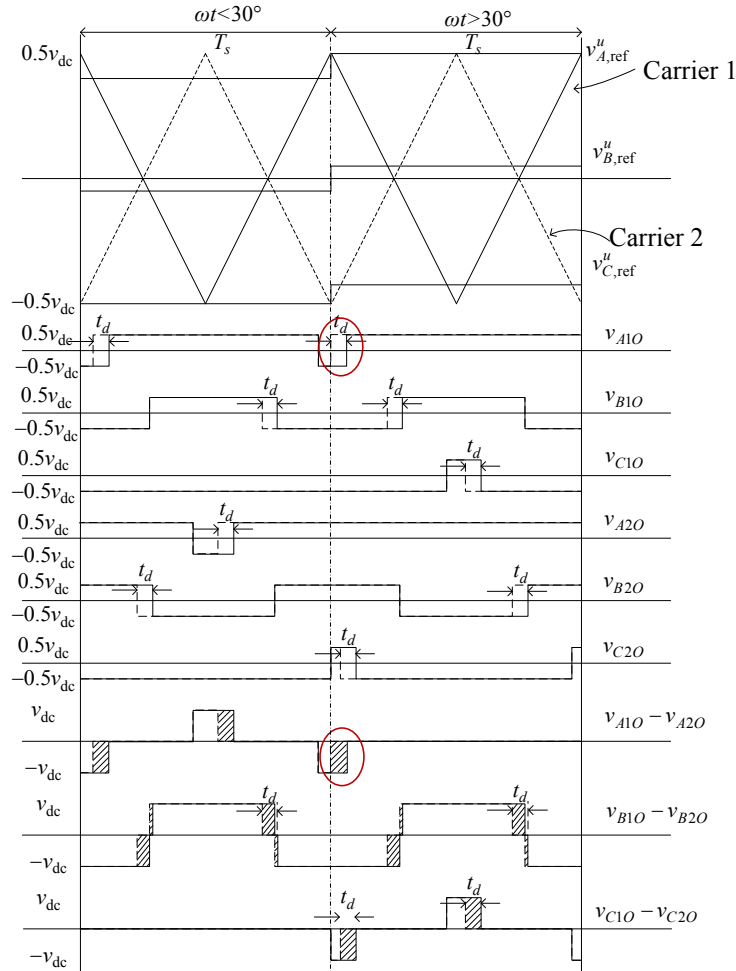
$\omega t$<30°

$\omega t$>30°

$T_s$

$T_s$

$0.5v_{dc}$

$v^u_{A,\text{ref}}$

Carrier 1

$v^u_{B,\text{ref}}$

Carrier 2

$v^u_{C,\text{ref}}$

$-0.5v_{dc}$

$0.5v_{dc}$

$t_d$

$t_d$

$v_{A1O}$

$-0.5v_{dc}$

$0.5v_{dc}$

$t_d$

$t_d$

$v_{B1O}$

$-0.5v_{dc}$

$0.5v_{dc}$

$t_d$

$v_{C1O}$

$-0.5v_{dc}$

$0.5v_{dc}$

$t_d$

$v_{A2O}$

$-0.5v_{dc}$

$0.5v_{dc}$

$t_d$

$t_d$

$v_{B2O}$

$-0.5v_{dc}$

$0.5v_{dc}$

$t_d$

$v_{C2O}$

$-0.5v_{dc}$

$v_{dc}$

$v_{A1O}-v_{A2O}$

$-v_{dc}$

$v_{dc}$

$t_d$

$t_d$

$v_{B1O}-v_{B2O}$

$-v_{dc}$

$v_{dc}$

$t_d$

$t_d$

$v_{C1O}-v_{C2O}$

$-v_{dc}$